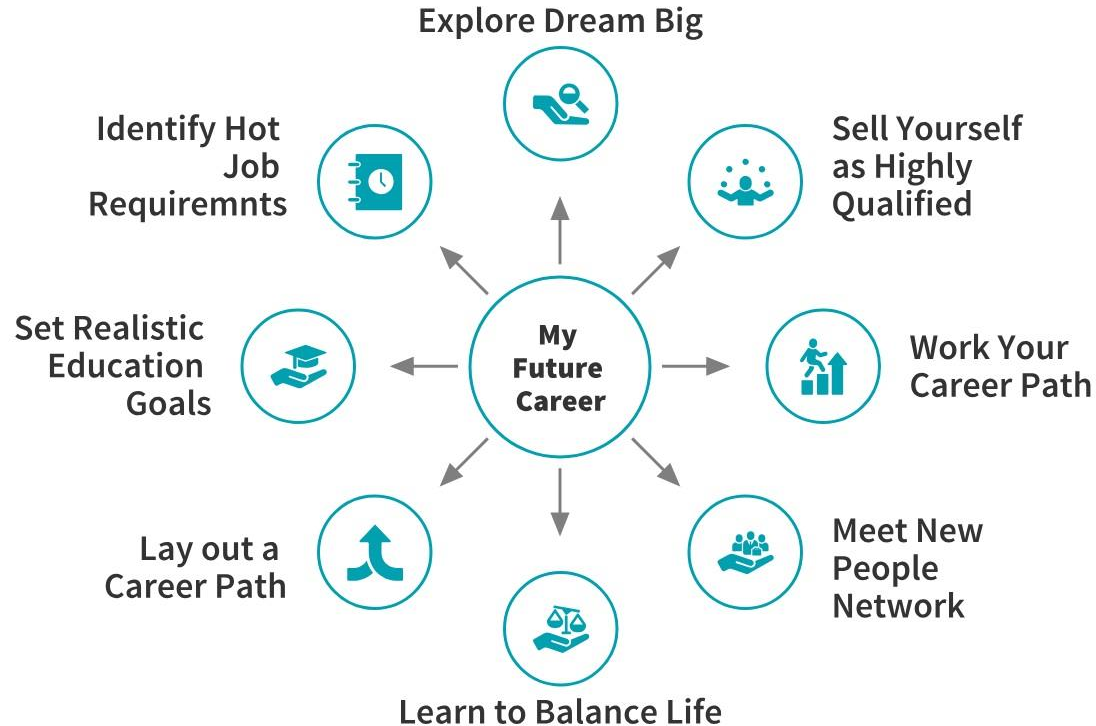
Explore Dream Big

Identify Hot Job Requiremnts

Sell Yourself as Highly Qualified

My Future Career

Set Realistic Education Goals

Work Your Career Path

Lay out a Career Path

Meet New People Network

Learn to Balance Life